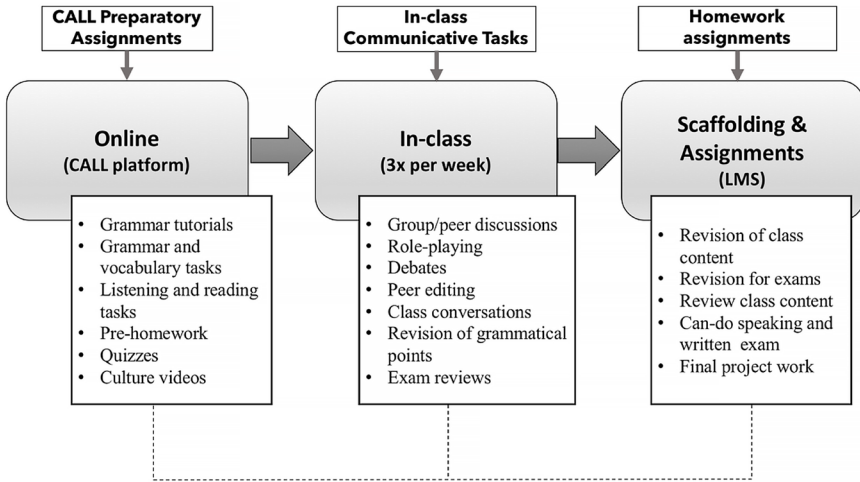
CALL Preparatory Assignments

In-class Communicative Tasks

Homework assignments

Online
(CALL platform)

In-class
(3x per week)

Scaffolding & Assignments
(LMS)

- Grammar tutorials
- Grammar and vocabulary tasks
- Listening and reading tasks
- Pre-homework
- Quizzes
- Culture videos

- Group/peer discussions
- Role-playing
- Debates
- Peer editing
- Class conversations
- Revision of grammatical points
- Exam reviews

- Revision of class content
- Revision for exams
- Review class content
- Can-do speaking and written exam
- Final project work